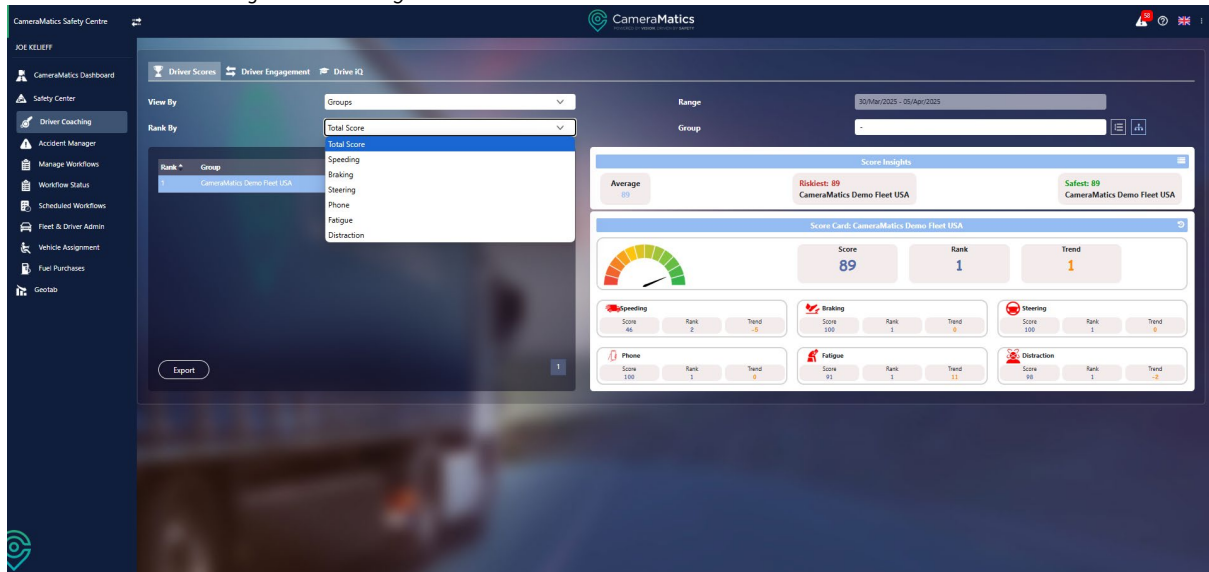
CameraMatics Safety Centre

CameraMatics

JOE KELIEFF

CameraMatics Dashboard
Safety Center
Driver Coaching
Accident Manager
Manage Workflows
Workflow Status
Scheduled Workflows
Fleet & Driver Admin
Vehicle Assignment
Fuel Purchases
Geotab

Driver Scores   Driver Engagement   Drive iQ

View By
Groups

Rank By
Total Score

Total Score
Speeding
Braking
Steering
Phone
Fatigue
Distraction

Range
30/Mar/2025 - 05/Apr/2025

Group
-

| Rank | Group |
|---|---|
| 1 | CameraMatics Demo Fleet USA |

Export

1

Score Insights

Average
89

Riskiest: 89
CameraMatics Demo Fleet USA

Safest: 89
CameraMatics Demo Fleet USA

Score Card: CameraMatics Demo Fleet USA

Score
89

Rank
1

Trend
1

Speeding
Score 46 | Rank 2 | Trend -5

Braking
Score 100 | Rank 1 | Trend 0

Steering
Score 100 | Rank 1 | Trend 0

Phone
Score 100 | Rank 1 | Trend 0

Fatigue
Score 91 | Rank 1 | Trend 11

Distraction
Score 98 | Rank 1 | Trend -2